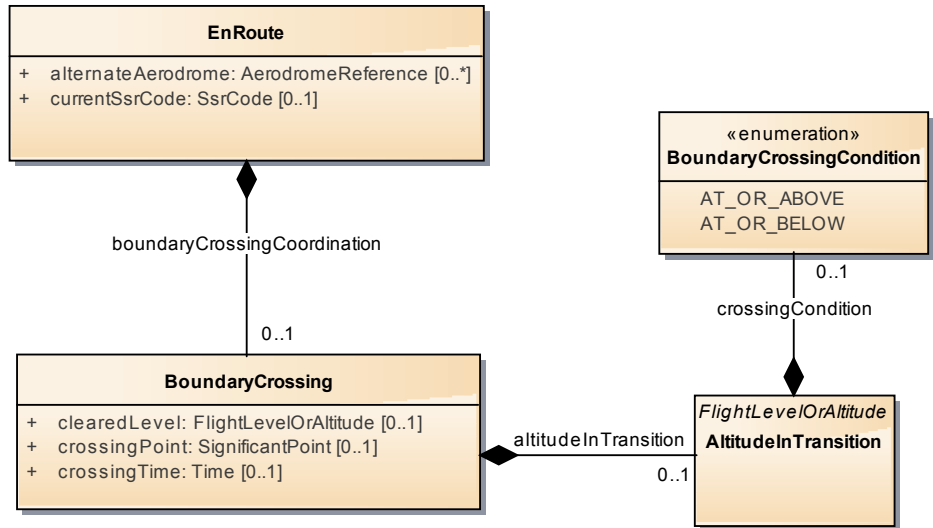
EnRoute

+ alternateAerodrome: AerodromeReference [0..*]
+ currentSsrCode: SsrCode [0..1]

boundaryCrossingCoordination

0..1

BoundaryCrossing

+ clearedLevel: FlightLevelOrAltitude [0..1]
+ crossingPoint: SignificantPoint [0..1]
+ crossingTime: Time [0..1]

«enumeration»
BoundaryCrossingCondition

AT_OR_ABOVE
AT_OR_BELOW

0..1

crossingCondition

altitudeInTransition

0..1

FlightLevelOrAltitude
AltitudeInTransition